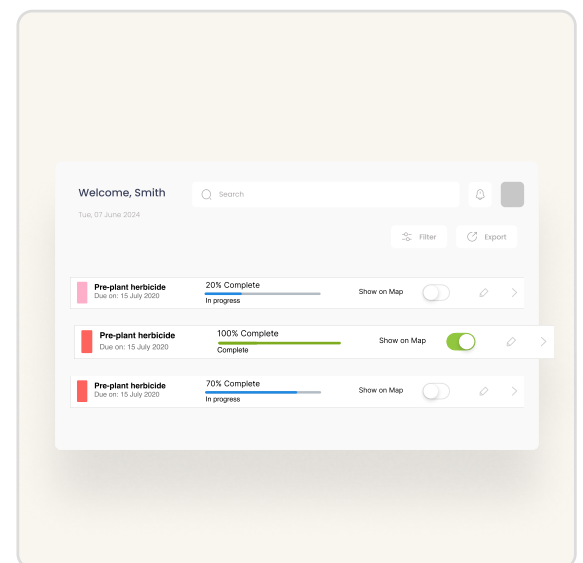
Welcome, Smith

Tue, 07 June 2024

Search

Filter

Export

Pre-plant herbicide
Due on: 15 July 2020

20% Complete
In progress

Show on Map

Pre-plant herbicide
Due on: 15 July 2020

100% Complete
Complete

Show on Map

Pre-plant herbicide
Due on: 15 July 2020

70% Complete
In progress

Show on Map